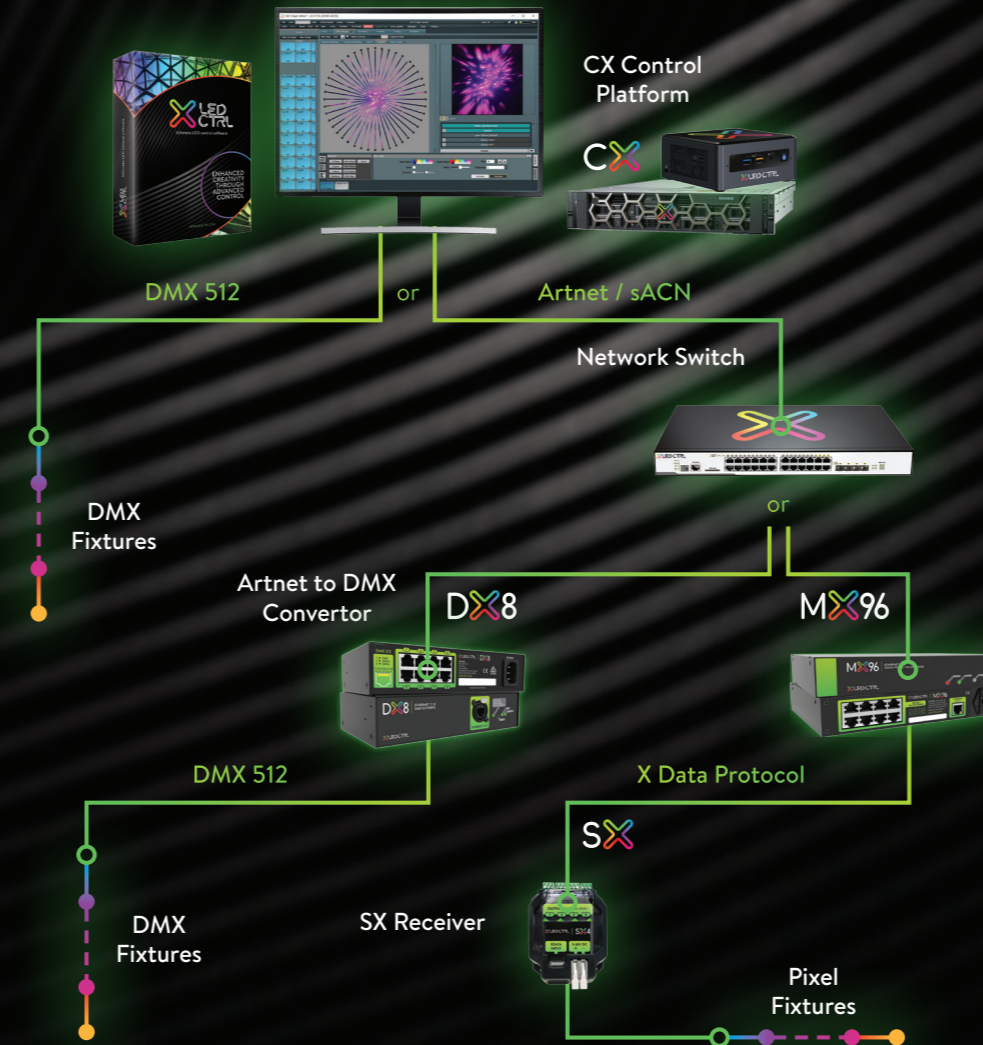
LED CTRL

ENHANCED CREATIVITY THROUGH ADVANCED CONTROL

CX Control Platform

CX

LED CTRL

DMX 512

or

Artnet / sACN

Network Switch

DMX Fixtures

or

Artnet to DMX Convertor

DX8

MX96

DX8

LED CTRL

MX96

LED CTRL

DMX 512

X Data Protocol

SX

DMX Fixtures

SX Receiver

Pixel Fixtures